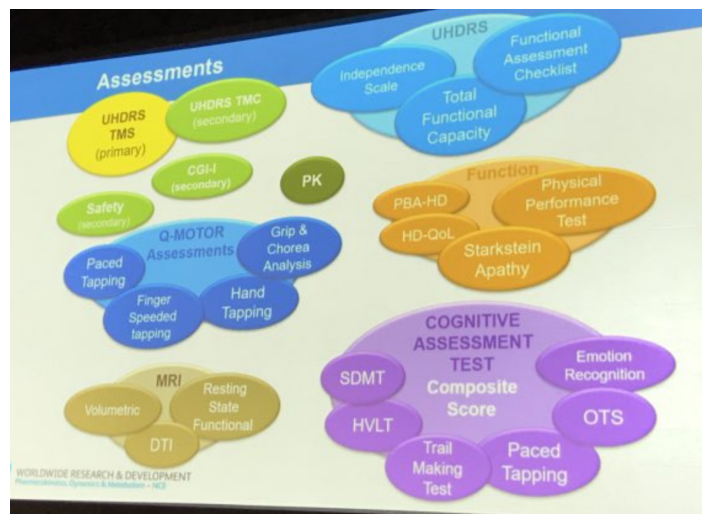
Assessments

UHDRS TMS (primary)

UHDRS TMC (secondary)

CGI-I (secondary)

PK

Safety (secondary)

UHDRS

Independence Scale

Functional Assessment Checklist

Total Functional Capacity

Function

PBA-HD

Physical Performance Test

HD-QoL

Starkstein Apathy

Q-MOTOR Assessments

Grip & Chorea Analysis

Paced Tapping

Finger Speeded tapping

Hand Tapping

MRI

Volumetric

Resting State Functional

DTI

COGNITIVE ASSESSMENT TEST Composite Score

SDMT

Emotion Recognition

HVLT

OTS

Trail Making Test

Paced Tapping

WORLDWIDE RESEARCH & DEVELOPMENT
Pharmacokinetics, Dynamics & Metabolism – NCE